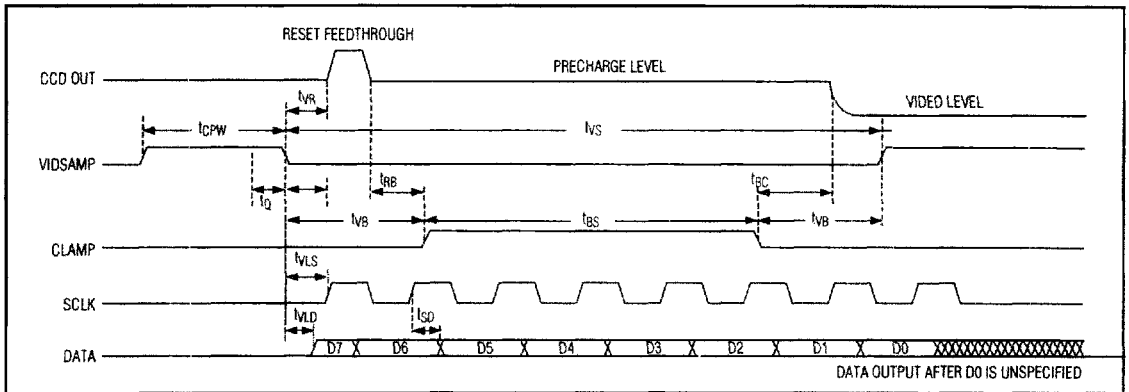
RESET FEEDTHROUGH

CCD OUT

PRECHARGE LEVEL

VIDEO LEVEL

$t_{CPW}$

$t_{VR}$

$t_{VS}$

VIDSAMP

$t_Q$

$t_{RB}$

$t_{BC}$

$t_{VB}$

$t_{BS}$

$t_{VB}$

CLAMP

$t_{VLS}$

SCLK

$t_{VLD}$

$t_{SD}$

DATA

D7 X D6 X D5 X D4 X D3 X D2 X D1 X D0 XXXXXXXXXXXXXXXX

DATA OUTPUT AFTER D0 IS UNSPECIFIED